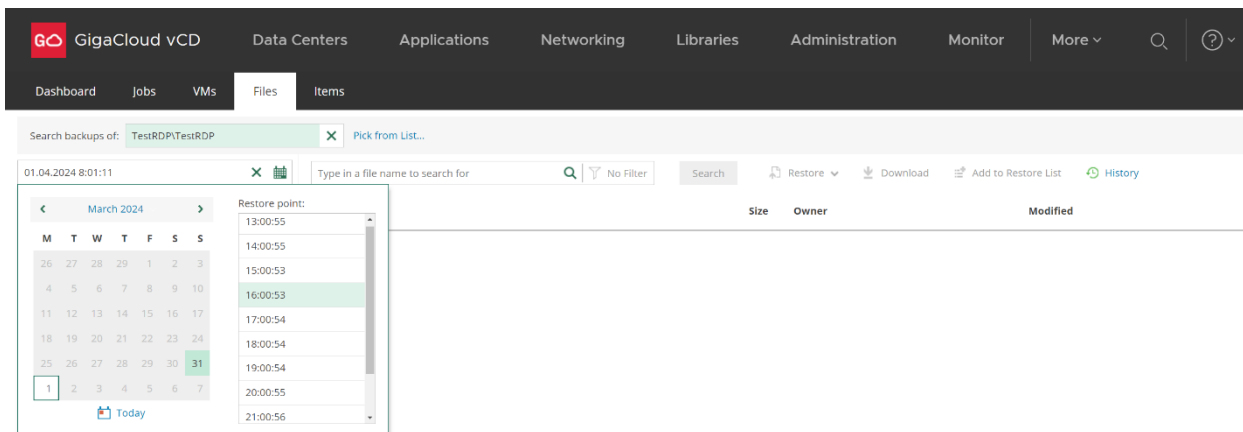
GO GigaCloud vCD Data Centers Applications Networking Libraries Administration Monitor More

Dashboard Jobs VMs Files Items

Search backups of: TestRDP\TestRDP Pick from List...

01.04.2024 8:01:11

Type in a file name to search for No Filter Search Restore Download Add to Restore List History

March 2024

| M | T | W | T | F | S | S |
|---|---|---|---|---|---|---|
| 26 | 27 | 28 | 29 | 1 | 2 | 3 |
| 4 | 5 | 6 | 7 | 8 | 9 | 10 |
| 11 | 12 | 13 | 14 | 15 | 16 | 17 |
| 18 | 19 | 20 | 21 | 22 | 23 | 24 |
| 25 | 26 | 27 | 28 | 29 | 30 | 31 |
| 1 | 2 | 3 | 4 | 5 | 6 | 7 |

Today

Restore point:
13:00:55
14:00:55
15:00:53
16:00:53
17:00:54
18:00:54
19:00:54
20:00:55
21:00:56

Size Owner Modified